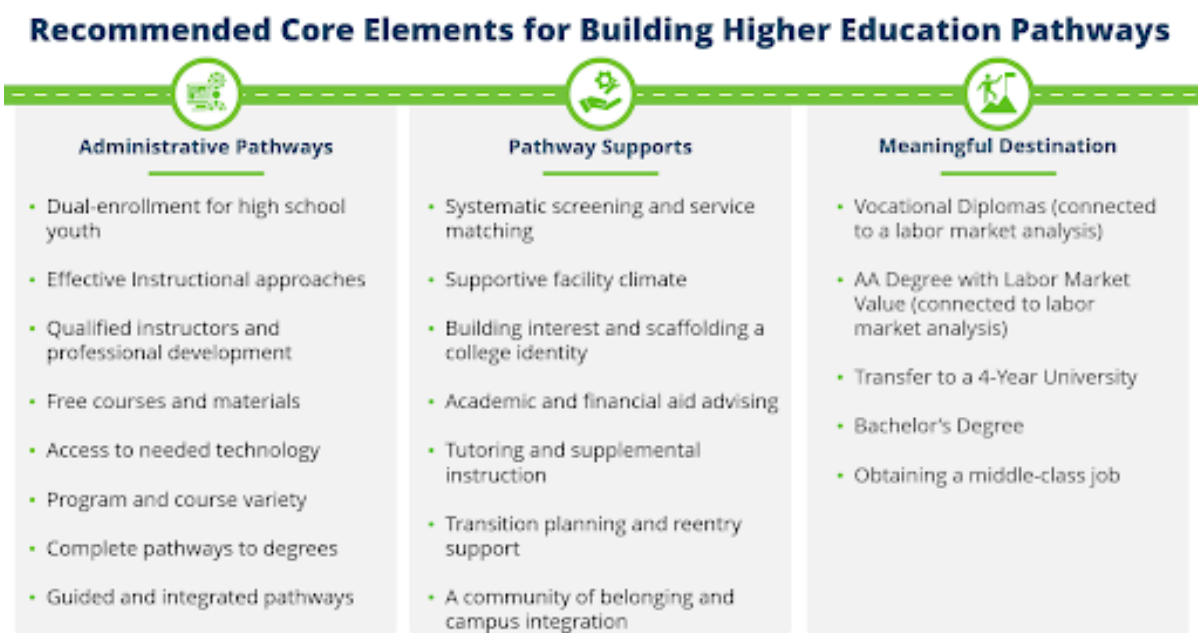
Recommended Core Elements for Building Higher Education Pathways

Administrative Pathways

- Dual-enrollment for high school youth
- Effective Instructional approaches
- Qualified instructors and professional development
- Free courses and materials
- Access to needed technology
- Program and course variety
- Complete pathways to degrees
- Guided and integrated pathways

Pathway Supports

- Systematic screening and service matching
- Supportive facility climate
- Building interest and scaffolding a college identity
- Academic and financial aid advising
- Tutoring and supplemental instruction
- Transition planning and reentry support
- A community of belonging and campus integration

Meaningful Destination

- Vocational Diplomas (connected to a labor market analysis)
- AA Degree with Labor Market Value (connected to labor market analysis)
- Transfer to a 4-Year University
- Bachelor's Degree
- Obtaining a middle-class job